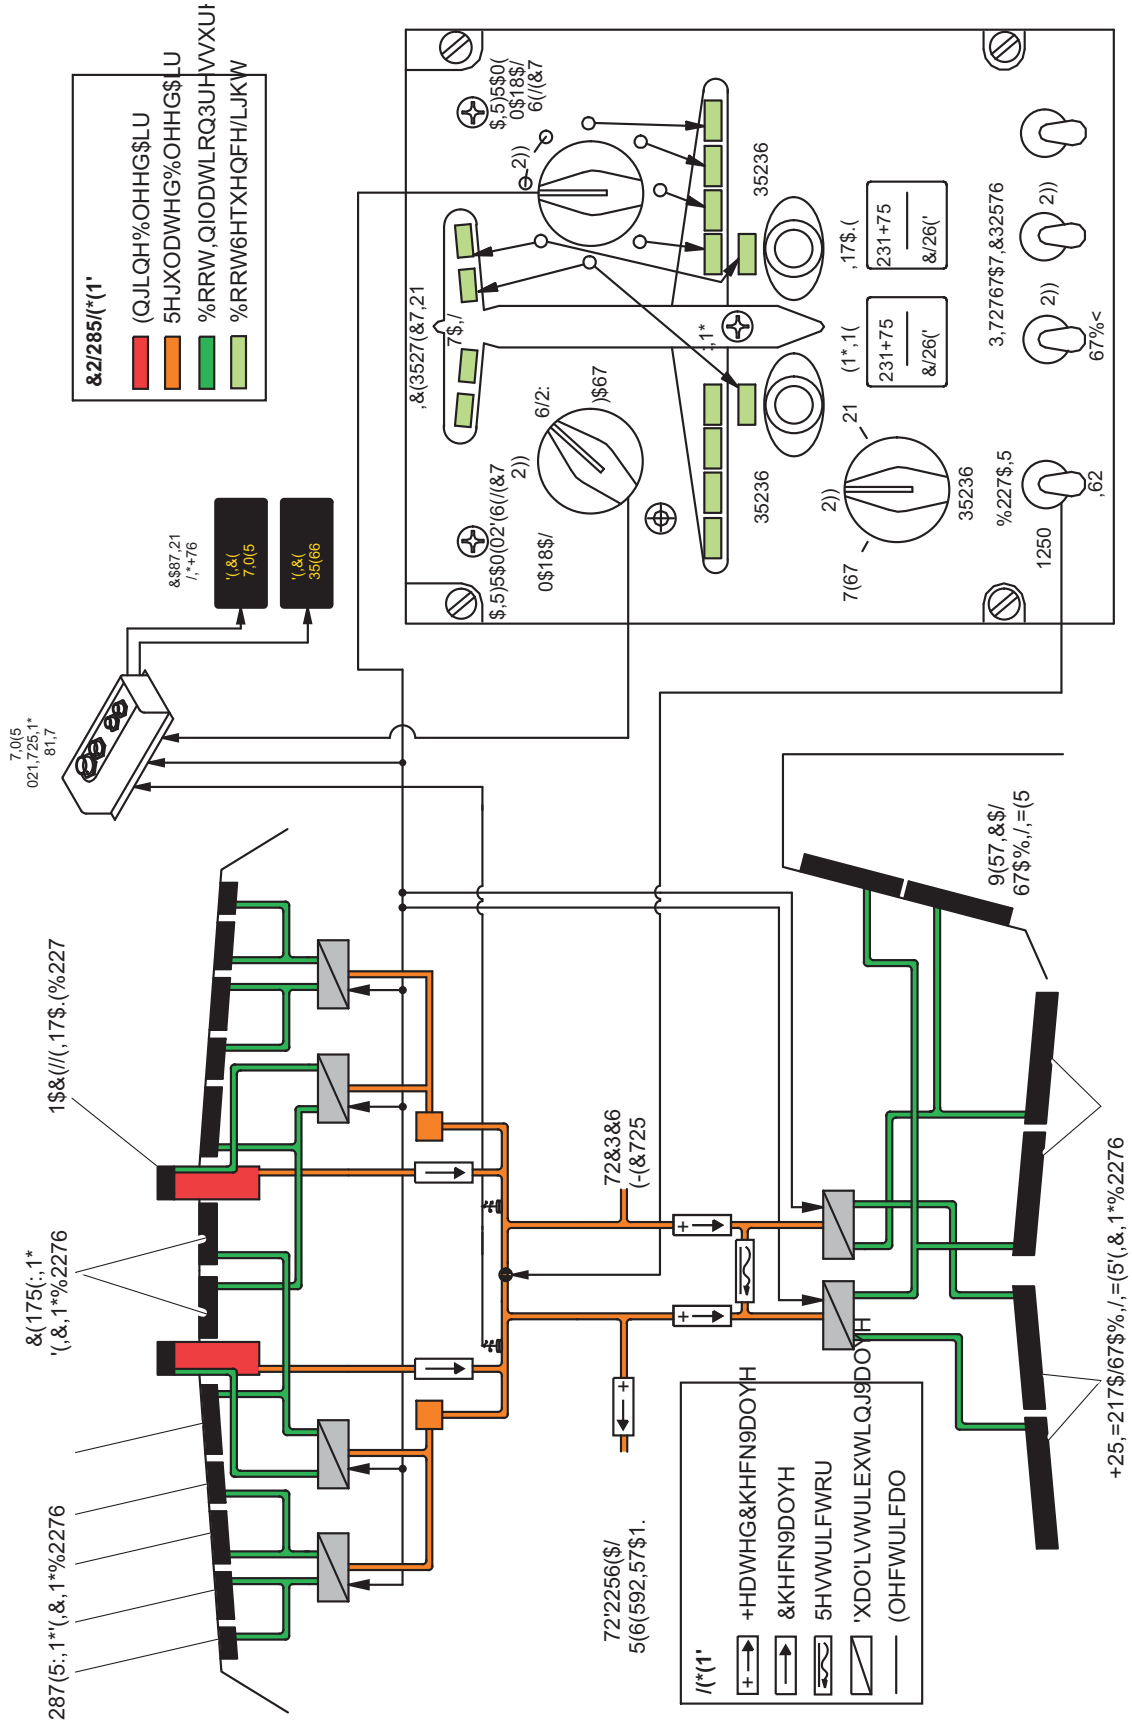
&2/285/(*(1'
(QJLQH%OHHG$LU
5HJXODWHG%OHHG$LU
%RRW,QIODWLRQ3UHVVXUH
%RRW6XFWLRQ(DMHFWRU)
%RRW6HTXHQFH/LJKW

&$87,21
/,*+76
',&(
7,0(5
',&(
35(66

7,0(5
021,725,1*
81,7

$,5)5$0(
0$18$/
6(/(&7
2))
35236
,&(3527(&7,21
7$,/
,1*
,17$.(
231+75
&/26('
(1*,1(
231+75
&/26('
6/2:
)$67
2))
6(/(&7
$,5)5$0(02'(6(/(&7
0$18$/
35236
35236
21
2))
7(67
%227$,5
1250
,62
3,7267$7,&32576
2))
2))
67%<

1$&(//(,17$.(%227
&(175(:,1*
',&(,1*%2276
287%2$5':,1*
',&(,1*%2276

72&3&6
(-(&725
72'2256($/
5(6(592,57$1.

9(57,&$/
67$%,/,=(5
+25,=217$/67$%,/,=(5'(,&,1*%2276

/(*(1'
+HDWHG&KHFN9DOYH
&KHFN9DOYH
5HVWULFWRU
'XDO'LVWULEXWLRQ9DOYH
(OHFWULFDO